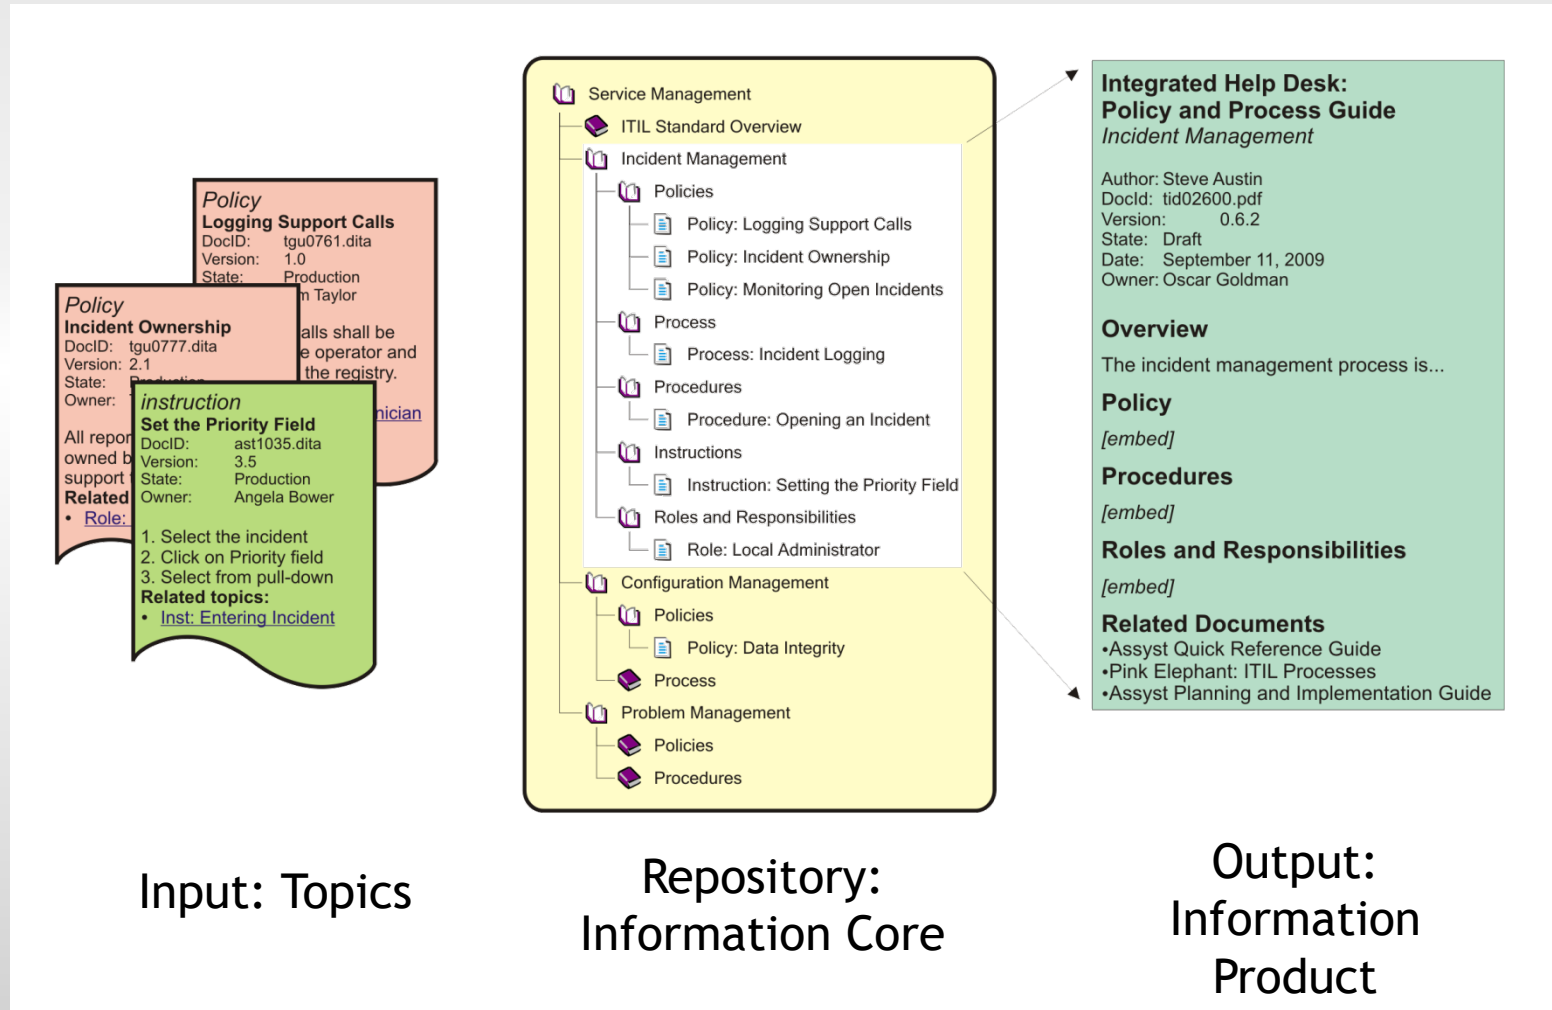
Policy
Logging Support Calls
DocID: tgu0761.dita
Version: 1.0
State: Production
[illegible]n Taylor
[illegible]alls shall be
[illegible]e operator and
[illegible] the registry.
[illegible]nician

Policy
Incident Ownership
DocID: tgu0777.dita
Version: 2.1
State: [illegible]
Owner: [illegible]
All repor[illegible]
owned b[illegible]
support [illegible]
Related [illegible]
• Role: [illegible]

instruction
Set the Priority Field
DocID: ast1035.dita
Version: 3.5
State: Production
Owner: Angela Bower

1. Select the incident
2. Click on Priority field
3. Select from pull-down
Related topics:
• Inst: Entering Incident

Service Management
ITIL Standard Overview
Incident Management
Policies
Policy: Logging Support Calls
Policy: Incident Ownership
Policy: Monitoring Open Incidents
Process
Process: Incident Logging
Procedures
Procedure: Opening an Incident
Instructions
Instruction: Setting the Priority Field
Roles and Responsibilities
Role: Local Administrator
Configuration Management
Policies
Policy: Data Integrity
Process
Problem Management
Policies
Procedures

Integrated Help Desk:
Policy and Process Guide
Incident Management

Author: Steve Austin
Docld: tid02600.pdf
Version: 0.6.2
State: Draft
Date: September 11, 2009
Owner: Oscar Goldman

Overview
The incident management process is...
Policy
[embed]
Procedures
[embed]
Roles and Responsibilities
[embed]
Related Documents
•Assyst Quick Reference Guide
•Pink Elephant: ITIL Processes
•Assyst Planning and Implementation Guide

Input: Topics

Repository: Information Core

Output: Information Product